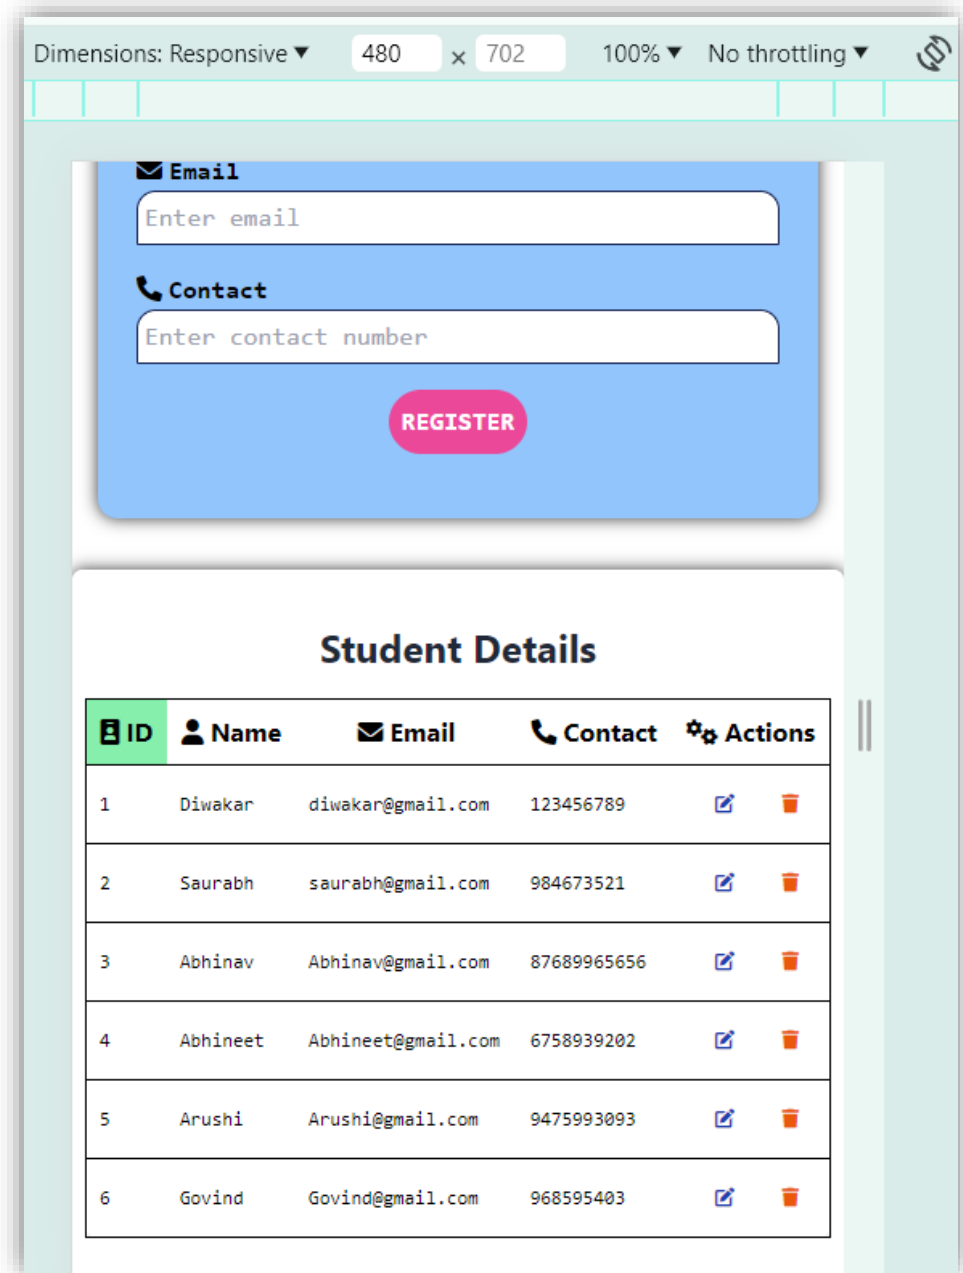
Dimensions: Responsive ▾ 480 × 702 100% ▾ No throttling ▾

Email

Enter email

Contact

Enter contact number

REGISTER

Student Details

| ID | Name | Email | Contact | Actions |
|---|---|---|---|---|
| 1 | Diwakar | diwakar@gmail.com | 123456789 | |
| 2 | Saurabh | saurabh@gmail.com | 984673521 | |
| 3 | Abhinav | Abhinav@gmail.com | 87689965656 | |
| 4 | Abhineet | Abhineet@gmail.com | 6758939202 | |
| 5 | Arushi | Arushi@gmail.com | 9475993093 | |
| 6 | Govind | Govind@gmail.com | 968595403 | |